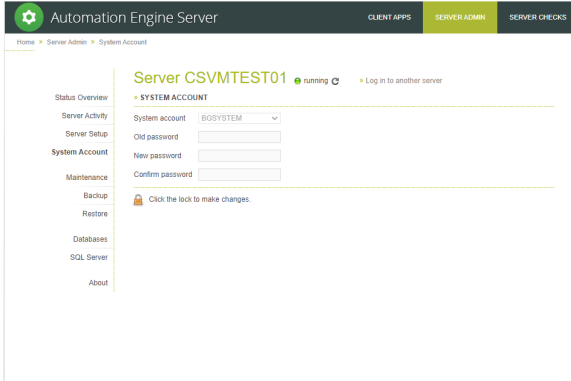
Automation Engine Server

CLIENT APPS SERVER ADMIN SERVER CHECKS

Home > Server Admin > System Account

Status Overview
Server Activity
Server Setup
System Account
Maintenance
Backup
Restore
Databases
SQL Server
About

Server CSVMTEST01 running » Log in to another server

» SYSTEM ACCOUNT

System account BGSYSTEM
Old password
New password
Confirm password

Click the lock to make changes.